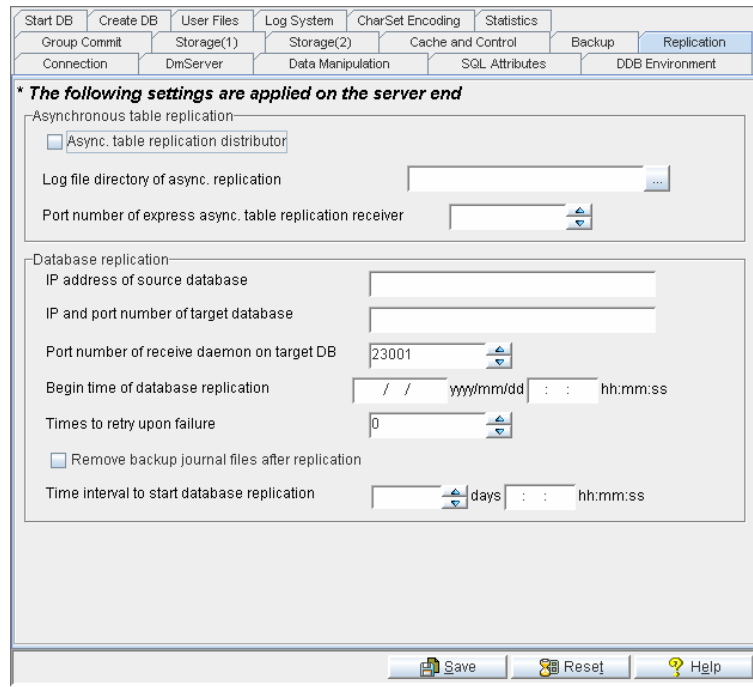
Start DB | Create DB | User Files | Log System | CharSet Encoding | Statistics
Group Commit | Storage(1) | Storage(2) | Cache and Control | Backup | Replication
Connection | DmServer | Data Manipulation | SQL Attributes | DDB Environment

* The following settings are applied on the server end

Asynchronous table replication

Async. table replication distributor

Log file directory of async. replication ...

Port number of express async. table replication receiver

Database replication

IP address of source database

IP and port number of target database

Port number of receive daemon on target DB 23001

Begin time of database replication / / yyyy/mm/dd : : hh:mm:ss

Times to retry upon failure 0

Remove backup journal files after replication

Time interval to start database replication days : : hh:mm:ss

Save Reset Help